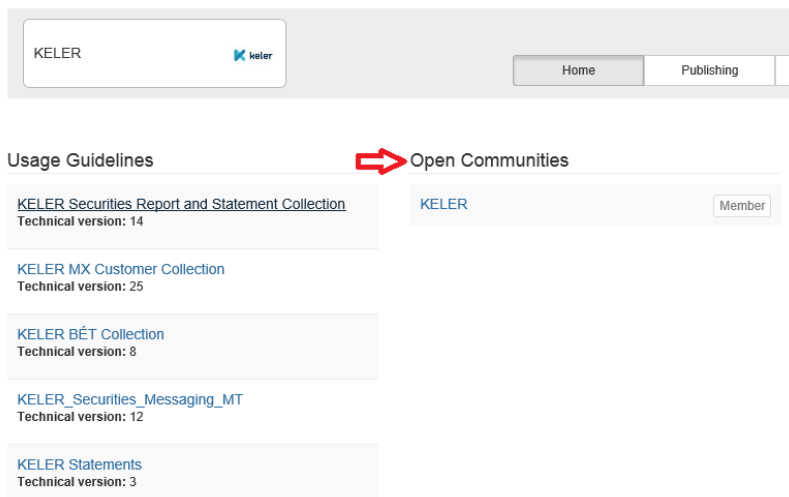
KELER

keler

Home

Publishing

Usage Guidelines

KELER Securities Report and Statement Collection
Technical version: 14

KELER MX Customer Collection
Technical version: 25

KELER BÉT Collection
Technical version: 8

KELER_Securities_Messaging_MT
Technical version: 12

KELER Statements
Technical version: 3

Open Communities

KELER

Member